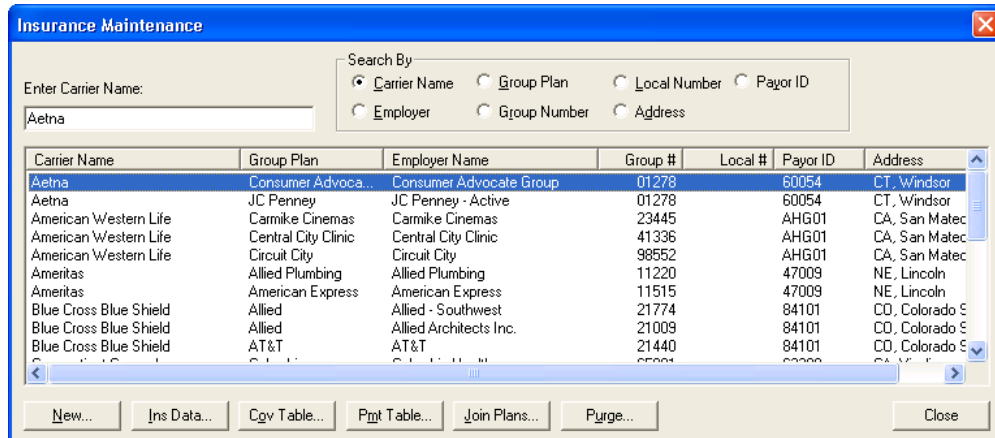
Insurance Maintenance

Enter Carrier Name:
Aetna

Search By
Carrier Name
Group Plan
Local Number
Payor ID
Employer
Group Number
Address

| Carrier Name | Group Plan | Employer Name | Group # | Local # | Payor ID | Address |
|---|---|---|---|---|---|---|
| Aetna | Consumer Advoca... | Consumer Advocate Group | 01278 | | 60054 | CT, Windsor |
| Aetna | JC Penney | JC Penney - Active | 01278 | | 60054 | CT, Windsor |
| American Western Life | Carmike Cinemas | Carmike Cinemas | 23445 | | AHG01 | CA, San Mateo |
| American Western Life | Central City Clinic | Central City Clinic | 41336 | | AHG01 | CA, San Mateo |
| American Western Life | Circuit City | Circuit City | 98552 | | AHG01 | CA, San Mateo |
| Ameritas | Allied Plumbing | Allied Plumbing | 11220 | | 47009 | NE, Lincoln |
| Ameritas | American Express | American Express | 11515 | | 47009 | NE, Lincoln |
| Blue Cross Blue Shield | Allied | Allied - Southwest | 21774 | | 84101 | CO, Colorado S |
| Blue Cross Blue Shield | Allied | Allied Architects Inc. | 21009 | | 84101 | CO, Colorado S |
| Blue Cross Blue Shield | AT&T | AT&T | 21440 | | 84101 | CO, Colorado S |
| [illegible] | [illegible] | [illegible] | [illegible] | | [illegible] | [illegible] |

New... Ins Data... Cov Table... Pmt Table... Join Plans... Purge... Close